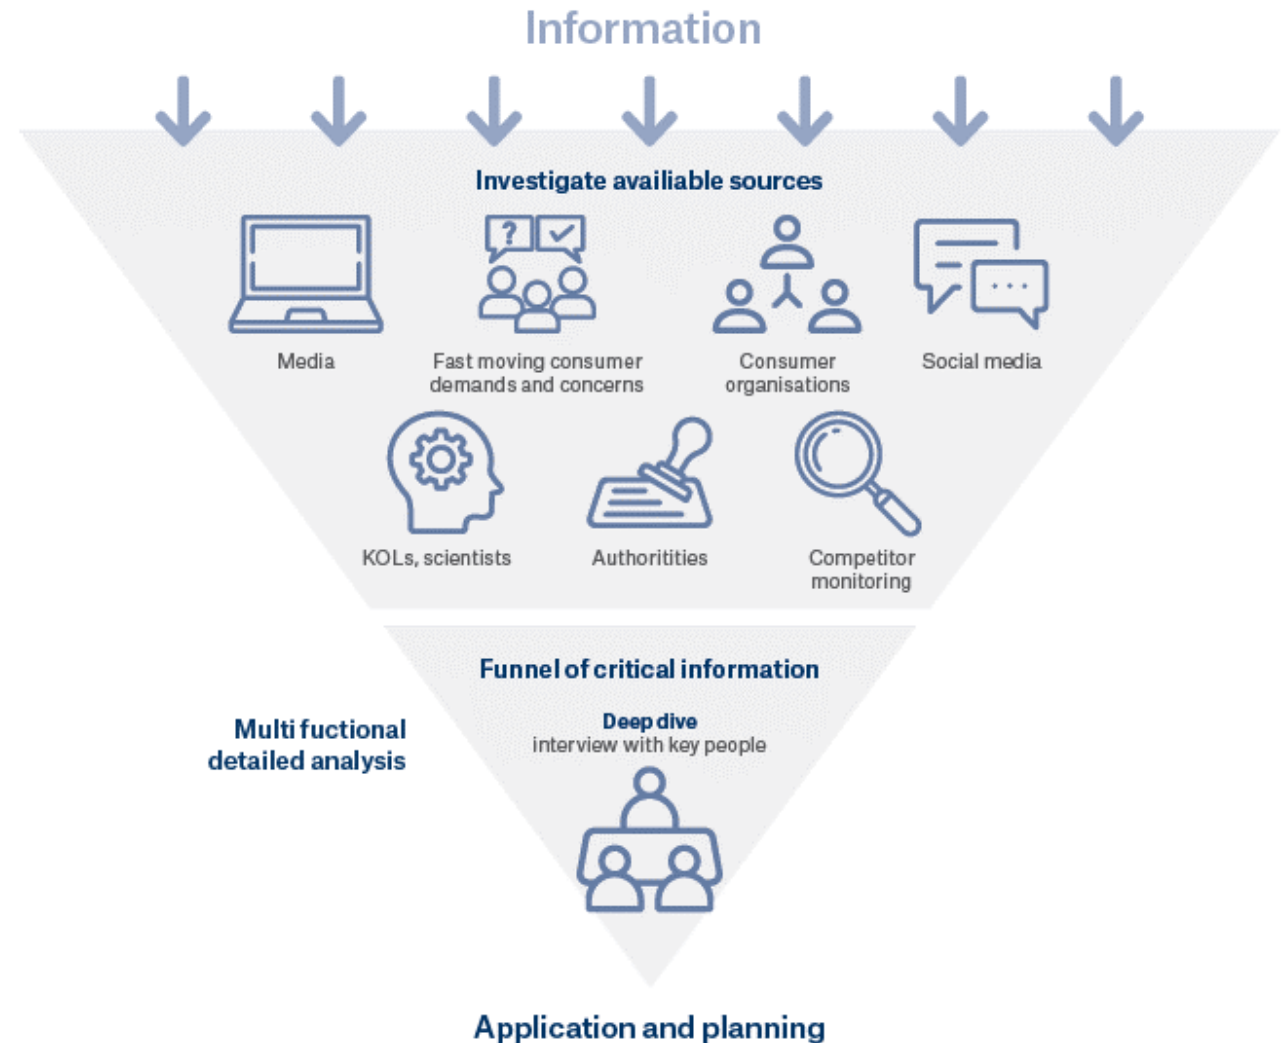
Information

Investigate availiable sources

Media

Fast moving consumer demands and concerns

Consumer organisations

Social media

KOLs, scientists

Authoritities

Competitor monitoring

Funnel of critical information

Multi fuctional detailed analysis

Deep dive
interview with key people

Application and planning